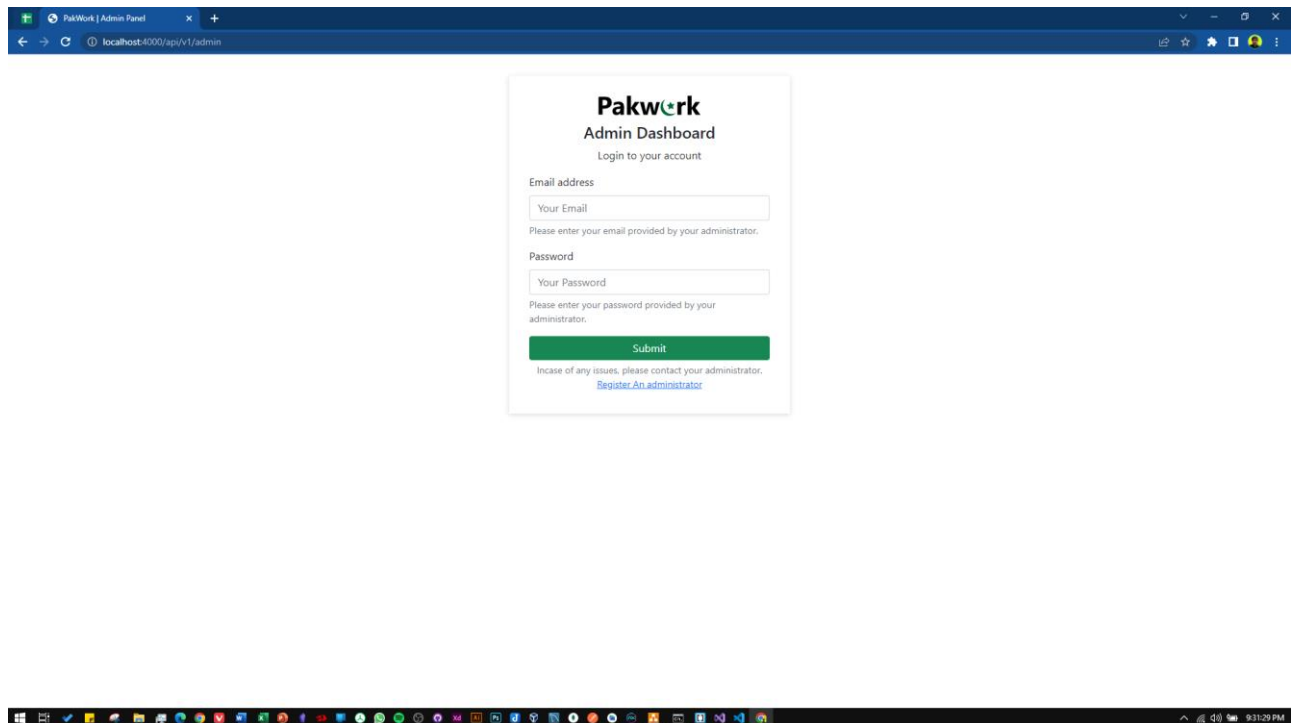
PakWork | Admin Panel

localhost:4000/api/v1/admin

Pakwork
Admin Dashboard
Login to your account

Email address
Your Email
Please enter your email provided by your administrator.

Password
Your Password
Please enter your password provided by your administrator.

Submit

Incase of any issues, please contact your administrator.
Register An administrator

9:31:29 PM